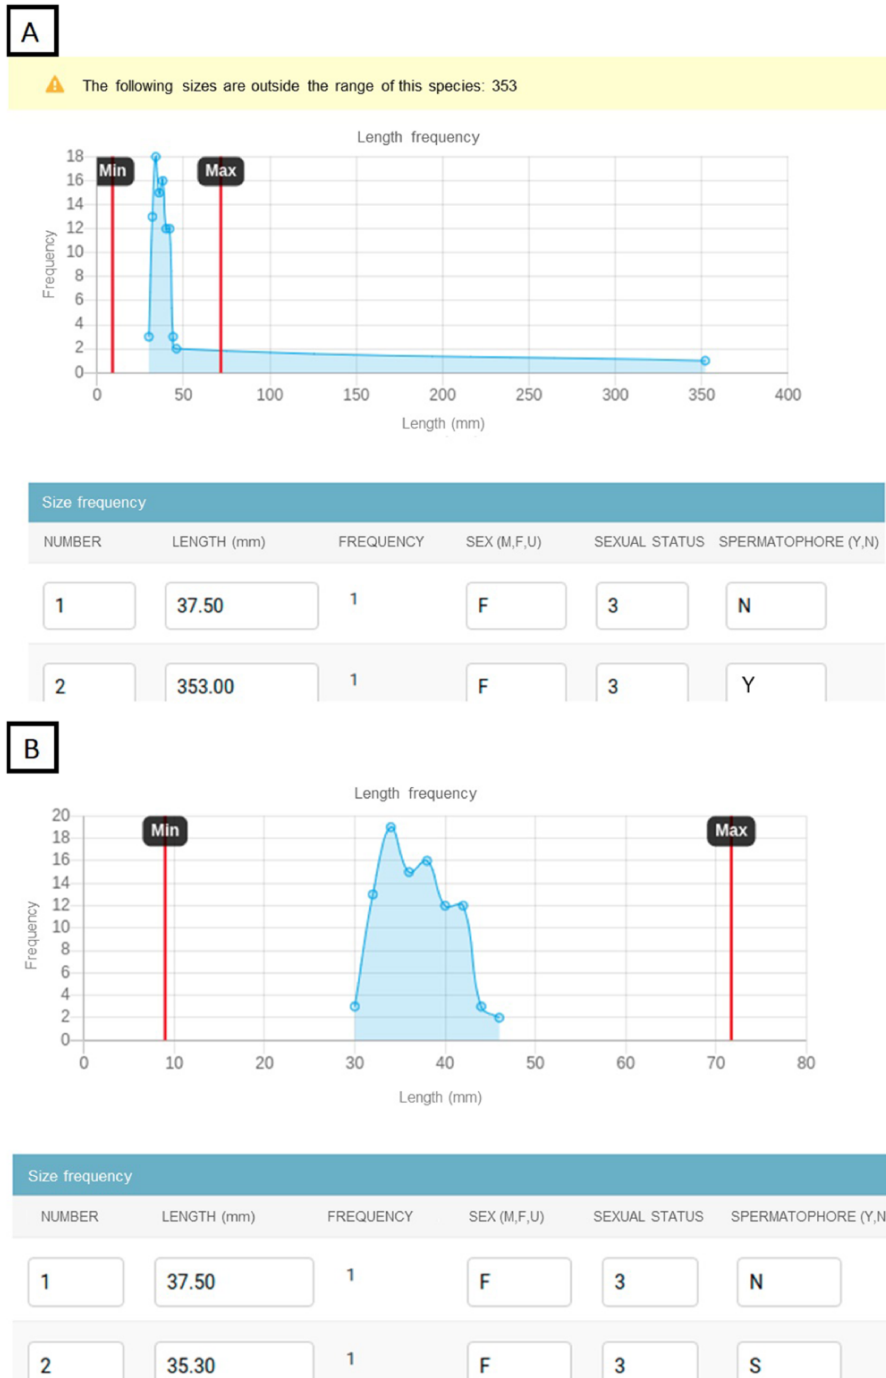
A

The following sizes are outside the range of this species: 353

Length frequency

Min Max

18 16 14 12 10 8 6 4 2 0

Frequency

0 50 100 150 200 250 300 350 400

Length (mm)

Size frequency

| NUMBER | LENGTH (mm) | FREQUENCY | SEX (M,F,U) | SEXUAL STATUS | SPERMATOPHORE (Y,N) |
|---|---|---|---|---|---|
| 1 | 37.50 | 1 | F | 3 | N |
| 2 | 353.00 | 1 | F | 3 | Y |

B

Length frequency

Min Max

20 18 16 14 12 10 8 6 4 2 0

Frequency

0 10 20 30 40 50 60 70 80

Length (mm)

Size frequency

| NUMBER | LENGTH (mm) | FREQUENCY | SEX (M,F,U) | SEXUAL STATUS | SPERMATOPHORE (Y,N |
|---|---|---|---|---|---|
| 1 | 37.50 | 1 | F | 3 | N |
| 2 | 35.30 | 1 | F | 3 | S |